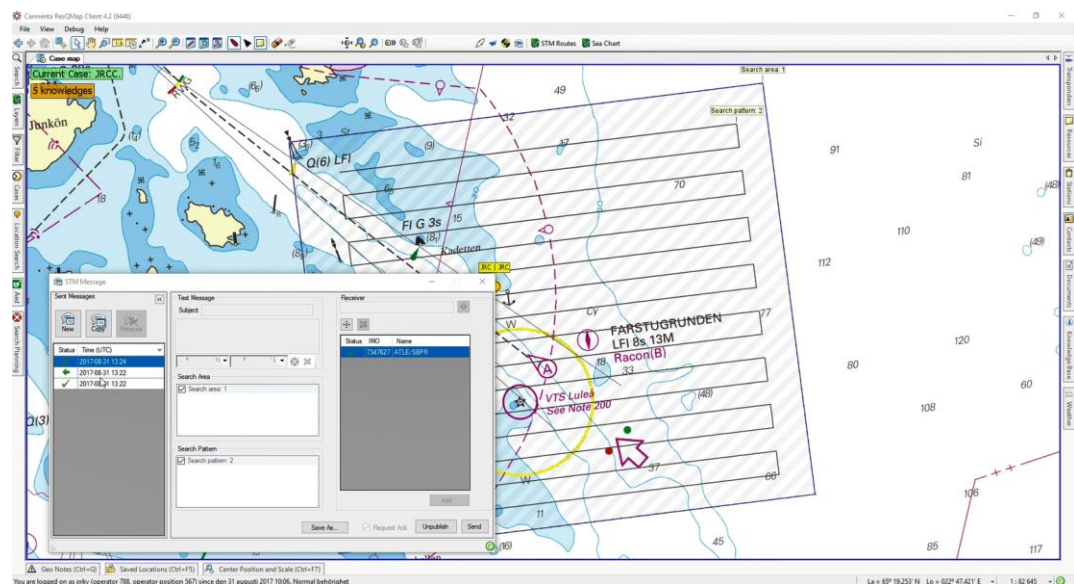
Carmenta ResQMap Client 4.2 (6446)

File View Debug Help

STM Routes Sea Chart

Case map

Current Case: JRCC.

5 knowledges

Search area: 1

Search pattern: 2

Junkön

Q(6) LFI

Fl G 3s

Kadetten

49

32

17

70

91

81

Si

(48)

110

(49)

112

77

FARSTUGRUNDEN

LFl 8s 13M

Racon(B)

120

80

60

VTS Lulea

See Note 200

108

106

85

117

45

66

37

33

(48)

11

(16)

18

15

(9)

JRC JRC

STM Message

Sent Messages

New Copy Remove

| Status | Time (UTC) |
|---|---|
| | 2017-08-31 13:24 |
| | 2017-08-31 13:22 |
| ✓ | 2017-08-31 13:22 |

Test Message

Subject

Search Area

Search area: 1

Search Pattern

Search pattern: 2

Receiver

| Status | IMO | Name |
|---|---|---|
| | 7347627 | ATLE/SBPR |

Add

Save As... Request Ack Unpublish Send

Search Layers Filter Cases Location Search Ais Search Planning

Transponders Resources Stations Contacts Documents Knowledge Base Weather

Geo Notes (Ctrl+G) Saved Locations (Ctrl+F5) Center Position and Scale (Ctrl+F7)

You are logged on as orky (operator 798, operator position 567) since den 31 augusti 2017 10:06. Normal behörighet

La = 65° 19.253' N Lo = 022° 47.421' E 1 : 82 645